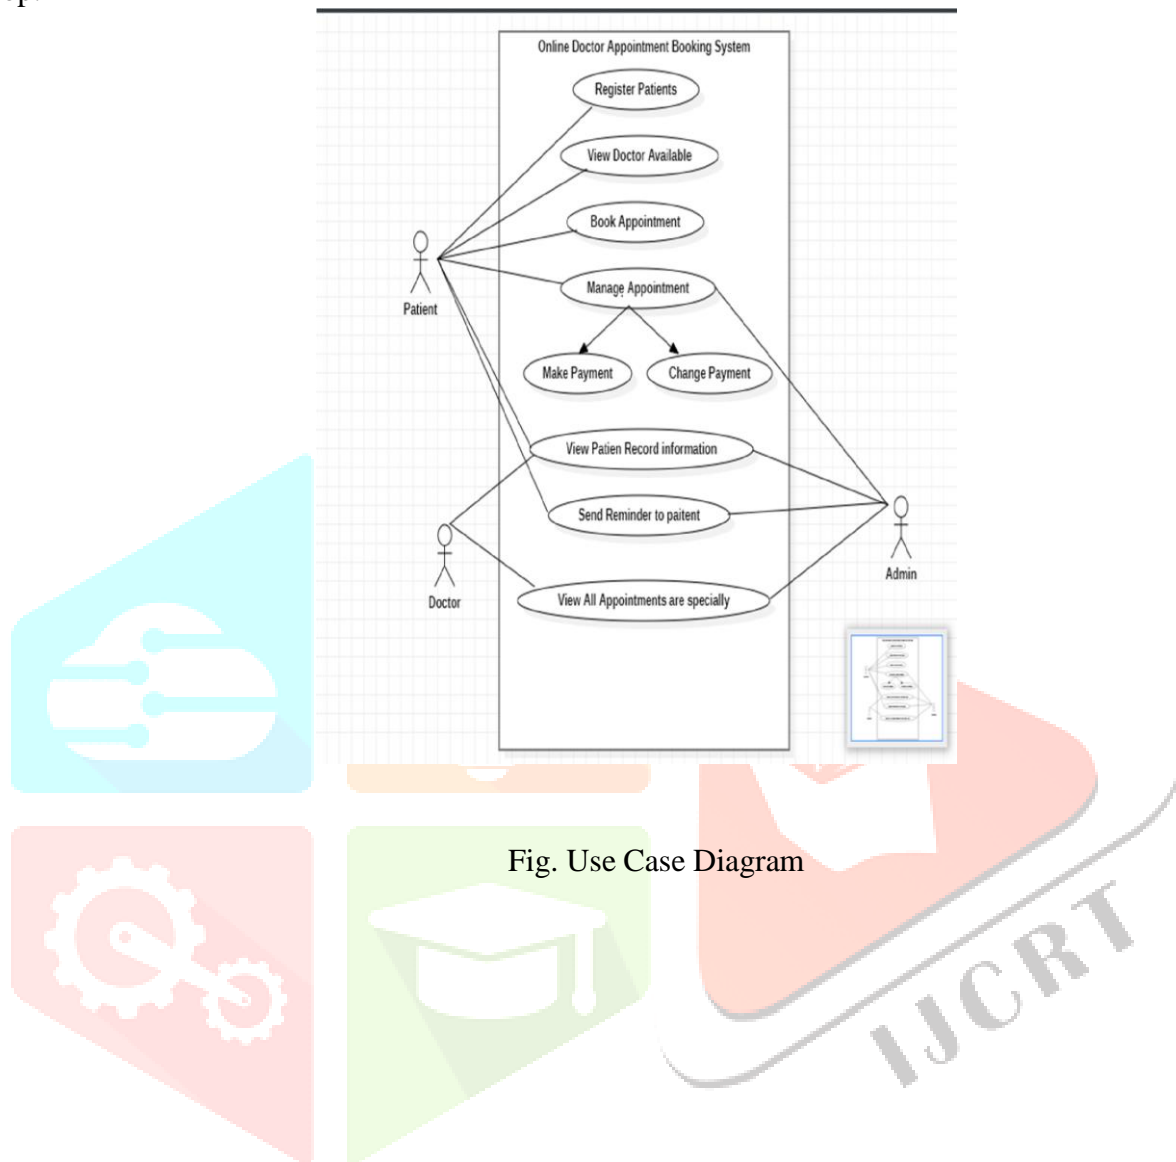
Online Doctor Appointment Booking System

Register Patients

View Doctor Available

Book Appointment

Patient

Manage Appointment

Make Payment

Change Payment

View Patien Record information

Send Reminder to paitent

Admin

Doctor

View All Appointments are specially

Fig. Use Case Diagram

IJCRT